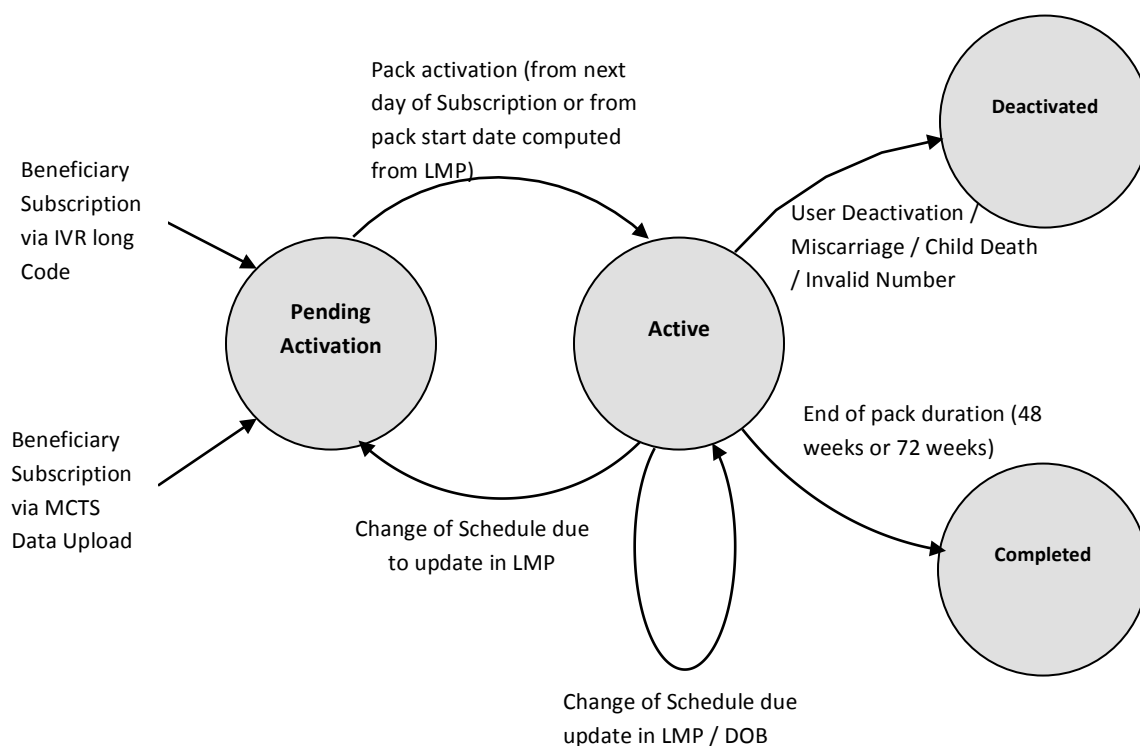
Pack activation (from next day of Subscription or from pack start date computed from LMP)

Deactivated

Beneficiary Subscription via IVR long Code

User Deactivation / Miscarriage / Child Death / Invalid Number

Pending Activation

Active

End of pack duration (48 weeks or 72 weeks)

Beneficiary Subscription via MCTS Data Upload

Change of Schedule due to update in LMP

Completed

Change of Schedule due update in LMP / DOB